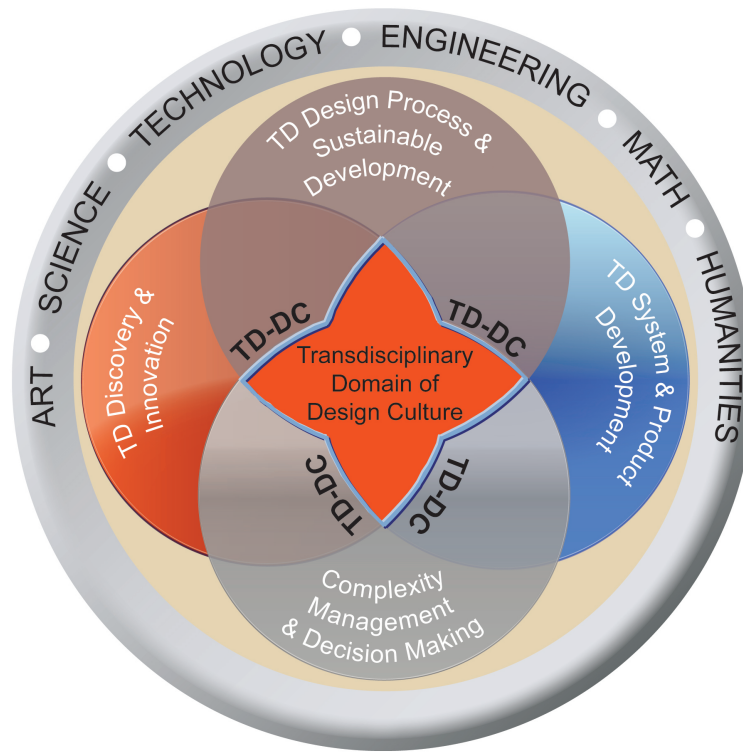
ART • SCIENCE • TECHNOLOGY • ENGINEERING • MATH • HUMANITIES

TD Design Process & Sustainable Development

TD Discovery & Innovation

TD System & Product Development

Complexity Management & Decision Making

TD-DC

TD-DC

TD-DC

TD-DC

Transdisciplinary Domain of Design Culture